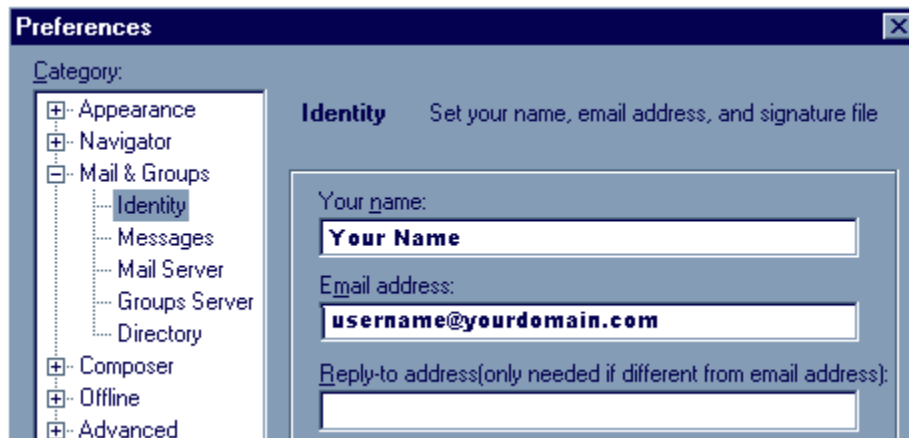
Preferences

Category:

Appearance
Navigator
Mail & Groups
Identity
Messages
Mail Server
Groups Server
Directory
Composer
Offline
Advanced

Identity Set your name, email address, and signature file

Your name:
Your Name

Email address:
username@yourdomain.com

Reply-to address(only needed if different from email address):